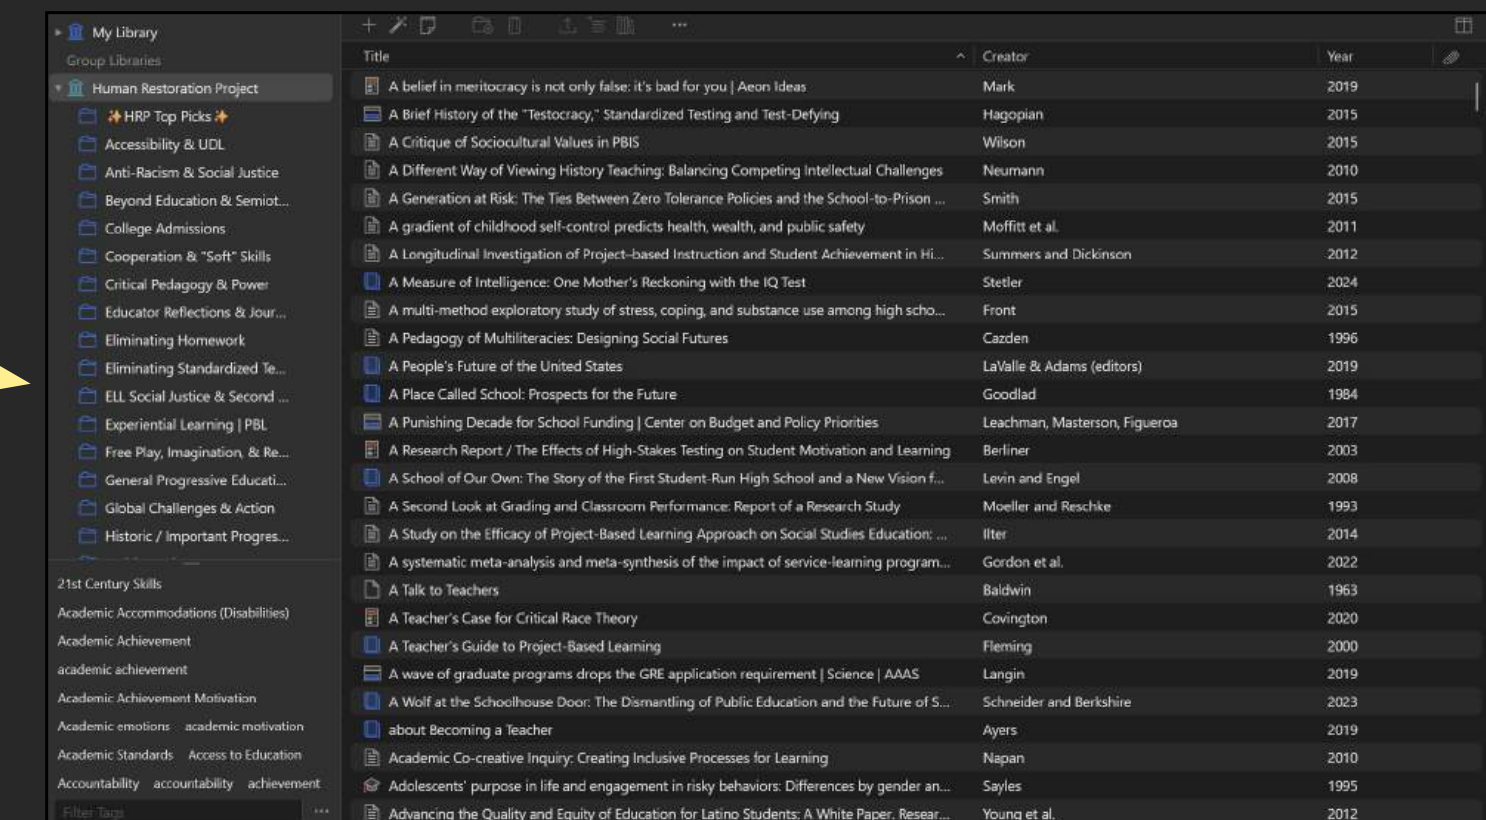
My Library
Group Libraries
Human Restoration Project
✨HRP Top Picks✨
Accessibility & UDL
Anti-Racism & Social Justice
Beyond Education & Semiot...
College Admissions
Cooperation & "Soft" Skills
Critical Pedagogy & Power
Educator Reflections & Jour...
Eliminating Homework
Eliminating Standardized Te...
ELL Social Justice & Second ...
Experiential Learning | PBL
Free Play, Imagination, & Re...
General Progressive Educati...
Global Challenges & Action
Historic / Important Progres...

21st Century Skills
Academic Accommodations (Disabilities)
Academic Achievement
academic achievement
Academic Achievement Motivation
Academic emotions
academic motivation
Academic Standards
Access to Education
Accountability
accountability
achievement
Filter Tags

| Title | Creator | Year |
|---|---|---|
| A belief in meritocracy is not only false: it's bad for you \| Aeon Ideas | Mark | 2019 |
| A Brief History of the "Testocracy," Standardized Testing and Test-Defying | Hagopian | 2015 |
| A Critique of Sociocultural Values in PBIS | Wilson | 2015 |
| A Different Way of Viewing History Teaching: Balancing Competing Intellectual Challenges | Neumann | 2010 |
| A Generation at Risk: The Ties Between Zero Tolerance Policies and the School-to-Prison ... | Smith | 2015 |
| A gradient of childhood self-control predicts health, wealth, and public safety | Moffitt et al. | 2011 |
| A Longitudinal Investigation of Project-based Instruction and Student Achievement in Hi... | Summers and Dickinson | 2012 |
| A Measure of Intelligence: One Mother's Reckoning with the IQ Test | Stetler | 2024 |
| A multi-method exploratory study of stress, coping, and substance use among high scho... | Front | 2015 |
| A Pedagogy of Multiliteracies: Designing Social Futures | Cazden | 1996 |
| A People's Future of the United States | LaValle & Adams (editors) | 2019 |
| A Place Called School: Prospects for the Future | Goodlad | 1984 |
| A Punishing Decade for School Funding \| Center on Budget and Policy Priorities | Leachman, Masterson, Figueroa | 2017 |
| A Research Report / The Effects of High-Stakes Testing on Student Motivation and Learning | Berliner | 2003 |
| A School of Our Own: The Story of the First Student-Run High School and a New Vision f... | Levin and Engel | 2008 |
| A Second Look at Grading and Classroom Performance: Report of a Research Study | Moeller and Reschke | 1993 |
| A Study on the Efficacy of Project-Based Learning Approach on Social Studies Education: ... | Ilter | 2014 |
| A systematic meta-analysis and meta-synthesis of the impact of service-learning program... | Gordon et al. | 2022 |
| A Talk to Teachers | Baldwin | 1963 |
| A Teacher's Case for Critical Race Theory | Covington | 2020 |
| A Teacher's Guide to Project-Based Learning | Fleming | 2000 |
| A wave of graduate programs drops the GRE application requirement \| Science \| AAAS | Langin | 2019 |
| A Wolf at the Schoolhouse Door: The Dismantling of Public Education and the Future of S... | Schneider and Berkshire | 2023 |
| about Becoming a Teacher | Ayers | 2019 |
| Academic Co-creative Inquiry: Creating Inclusive Processes for Learning | Napan | 2010 |
| Adolescents' purpose in life and engagement in risky behaviors: Differences by gender an... | Sayles | 1995 |
| Advancing the Quality and Equity of Education for Latino Students: A White Paper. Resear... | Young et al. | 2012 |